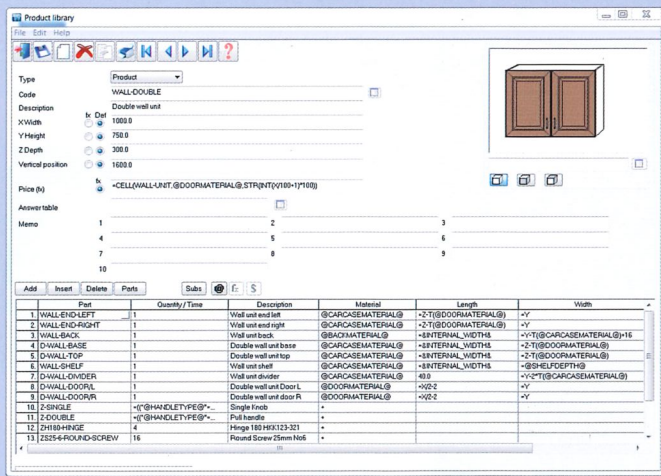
Product library

File Edit Help

Type Product

Code WALL-DOUBLE

Description Double wall unit

fx Def

X Width 1000.0

Y Height 750.0

Z Depth 300.0

Vertical position 1600.0

Price (fx) =CELL(WALL-UNIT,@DOORMATERIAL@,STR(INT(X/100+1)*100))

Answertable

Memo 1 2 3 4 5 6 7 8 9 10

Add Insert Delete Parts Subs

| | Part | Quantity / Time | Description | Material | Length | Width |
|---|---|---|---|---|---|---|
| 1. | WALL-END-LEFT | 1 | Wall unit end left | @CARCASEMATERIAL@ | =Z-T(@DOORMATERIAL@) | =Y |
| 2. | WALL-END-RIGHT | 1 | Wall unit end right | @CARCASEMATERIAL@ | =Z-T(@DOORMATERIAL@) | =Y |
| 3. | WALL-BACK | 1 | Wall unit back | @BACKMATERIAL@ | =$INTERNAL_WIDTH$ | =Y-T(@CARCASEMATERIAL@)+16 |
| 4. | D-WALL-BASE | 1 | Double wall unit base | @CARCASEMATERIAL@ | =$INTERNAL_WIDTH$ | =Z-T(@DOORMATERIAL@) |
| 5. | D-WALL-TOP | 1 | Double wall unit top | @CARCASEMATERIAL@ | =$INTERNAL_WIDTH$ | =Z-T(@DOORMATERIAL@) |
| 6. | D-WALL-SHELF | 1 | Wall unit shelf | @CARCASEMATERIAL@ | =$INTERNAL_WIDTH$ | =@SHELFDEPTH@ |
| 7. | D-WALL-DIVIDER | 1 | Wall unit divider | @CARCASEMATERIAL@ | 40.0 | =Y-2*T(@CARCASEMATERIAL@) |
| 8. | D-WALL-DOOR/L | 1 | Double wall unit Door L | @DOORMATERIAL@ | =X/2-2 | =Y |
| 9. | D-WALL-DOOR/R | 1 | Double wall unit door R | @DOORMATERIAL@ | =X/2-2 | =Y |
| 10. | Z-SINGLE | =((*@HANDLETYPE@*=... | Single Knob | * | | |
| 11. | Z-DOUBLE | =((*@HANDLETYPE@*=... | Pull handle | * | | |
| 12. | ZH180-HINGE | 4 | Hinge 180 HKX123-321 | * | | |
| 13. | ZS25-6-ROUND-SCREW | 16 | Round Screw 25mm No6 | * | | |